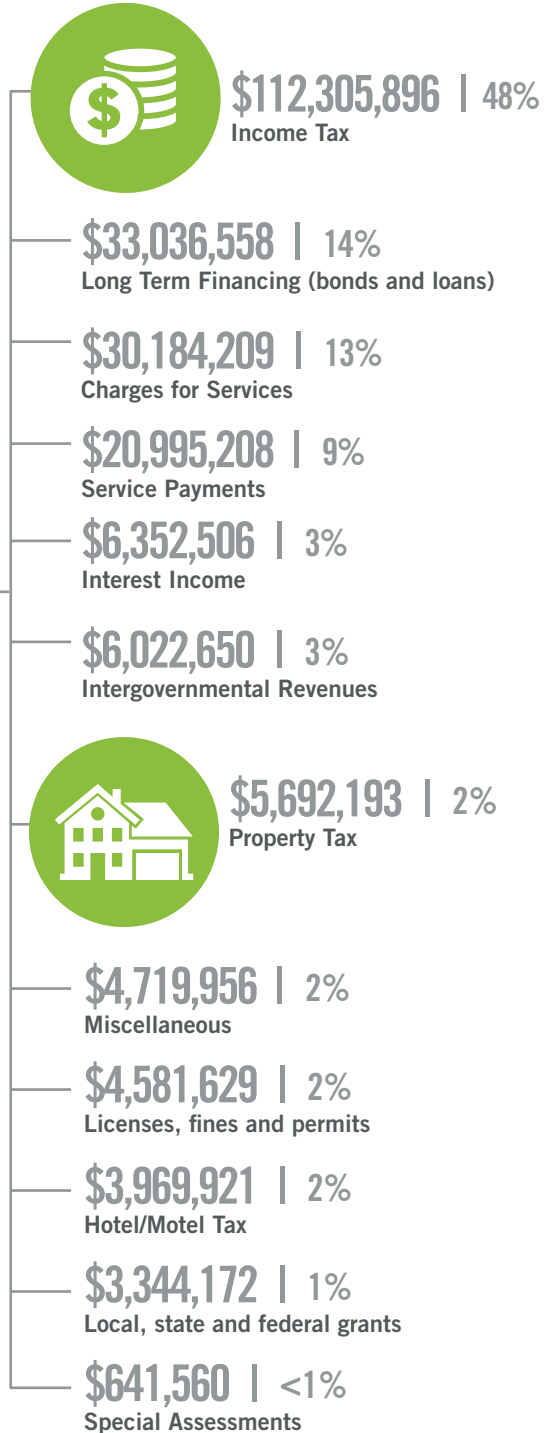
$\$112,305,896$ | 48%
Income Tax

$\$33,036,558$ | 14%
Long Term Financing (bonds and loans)

$\$30,184,209$ | 13%
Charges for Services

$\$20,995,208$ | 9%
Service Payments

$\$6,352,506$ | 3%
Interest Income

$\$6,022,650$ | 3%
Intergovernmental Revenues

$\$5,692,193$ | 2%
Property Tax

$\$4,719,956$ | 2%
Miscellaneous

$\$4,581,629$ | 2%
Licenses, fines and permits

$\$3,969,921$ | 2%
Hotel/Motel Tax

$\$3,344,172$ | 1%
Local, state and federal grants

$\$641,560$ | <1%
Special Assessments